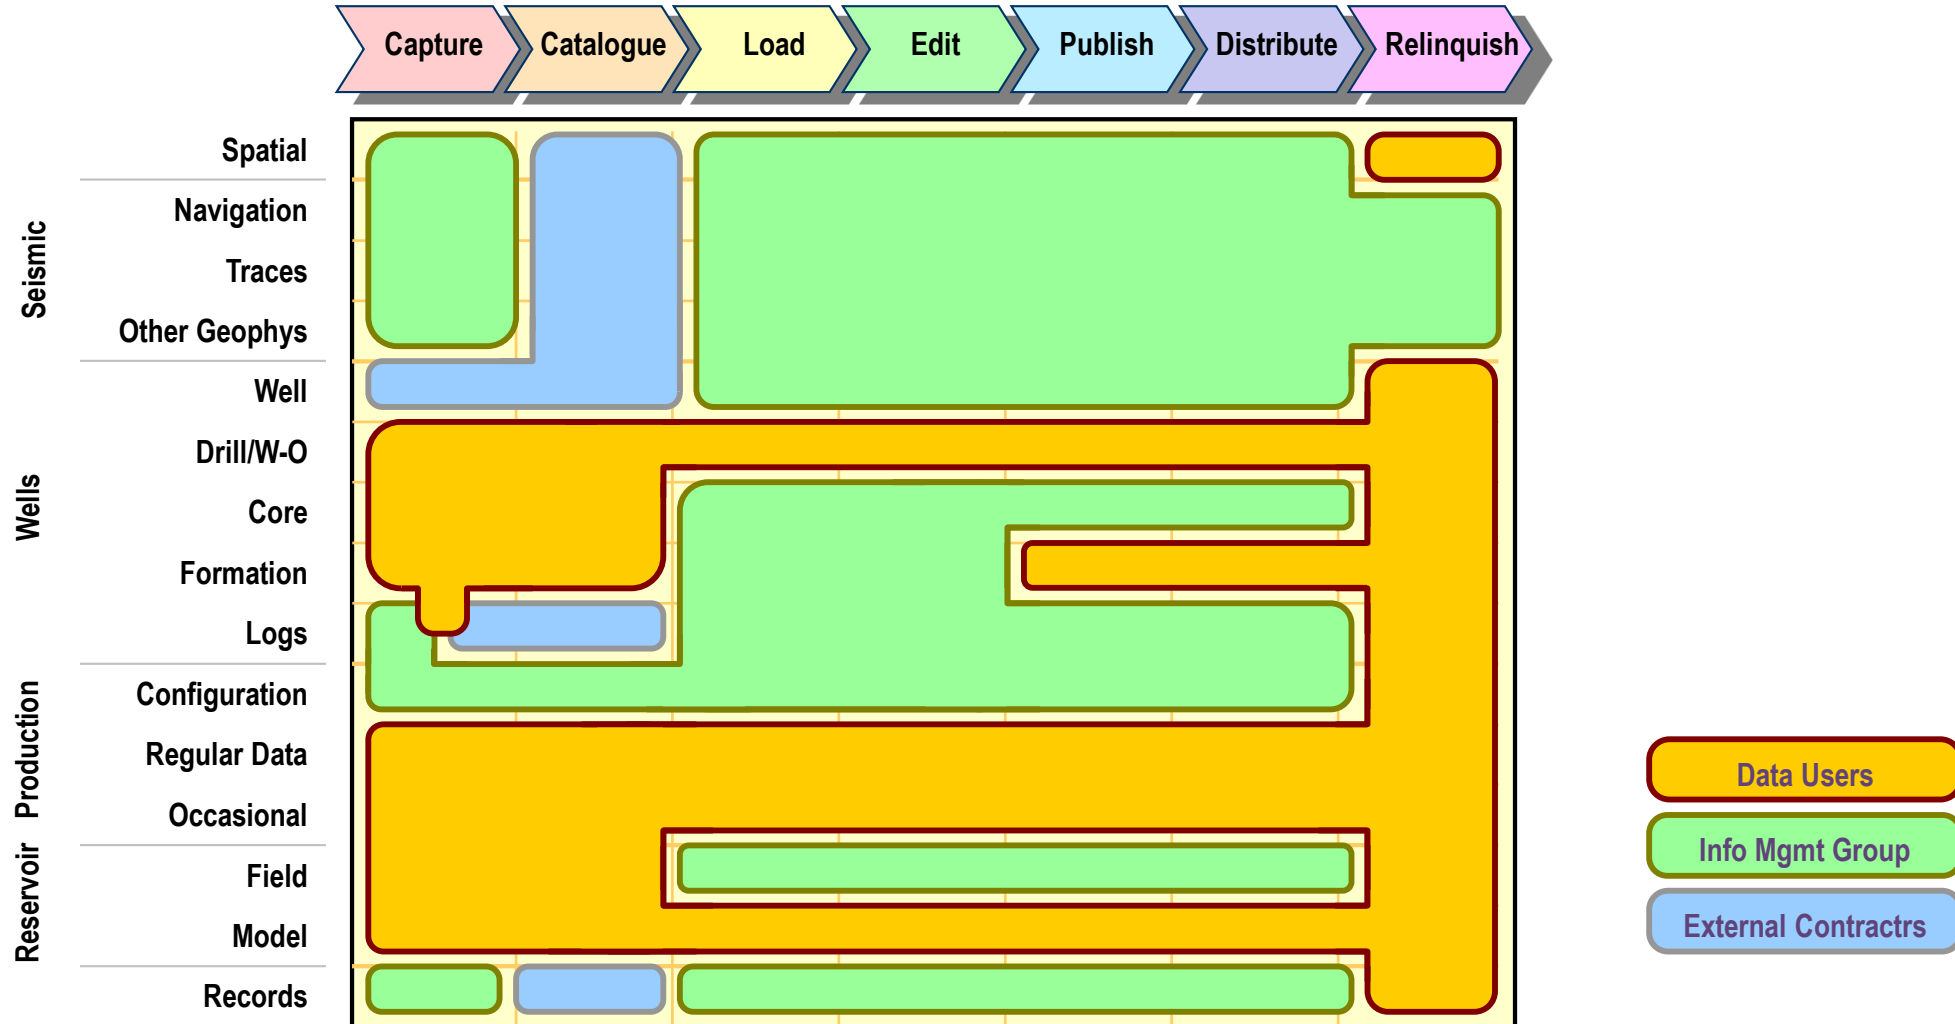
Capture
Catalogue
Load
Edit
Publish
Distribute
Relinquish

Seismic
Spatial
Navigation
Traces
Other Geophys

Wells
Well
Drill/W-O
Core
Formation
Logs

Production
Configuration
Regular Data
Occasional

Reservoir
Field
Model

Records

Data Users
Info Mgmt Group
External Contractrs